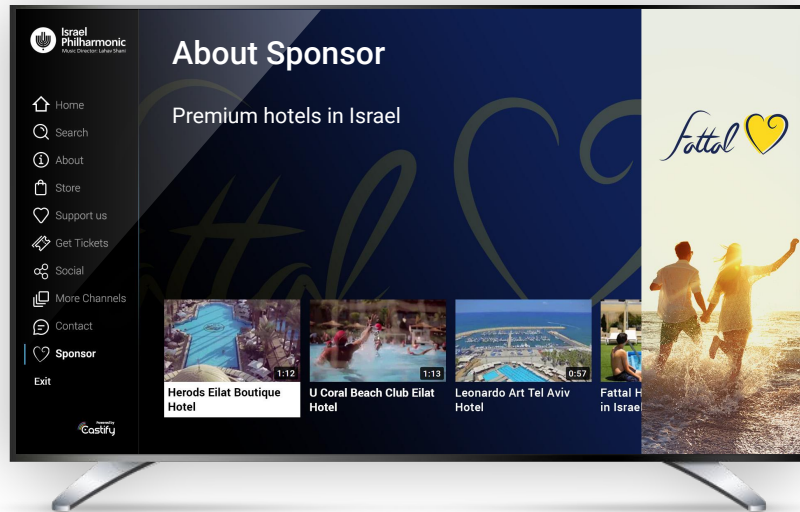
Israel Philharmonic
Music Director: Lahav Shani

Home
Search
About
Store
Support us
Get Tickets
Social
More Channels
Contact
Sponsor
Exit

Castify

About Sponsor

Premium hotels in Israel

Fattal

1:12
Herods Eilat Boutique Hotel

1:13
U Coral Beach Club Eilat Hotel

0:57
Leonardo Art Tel Aviv Hotel

Fattal H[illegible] in Israel